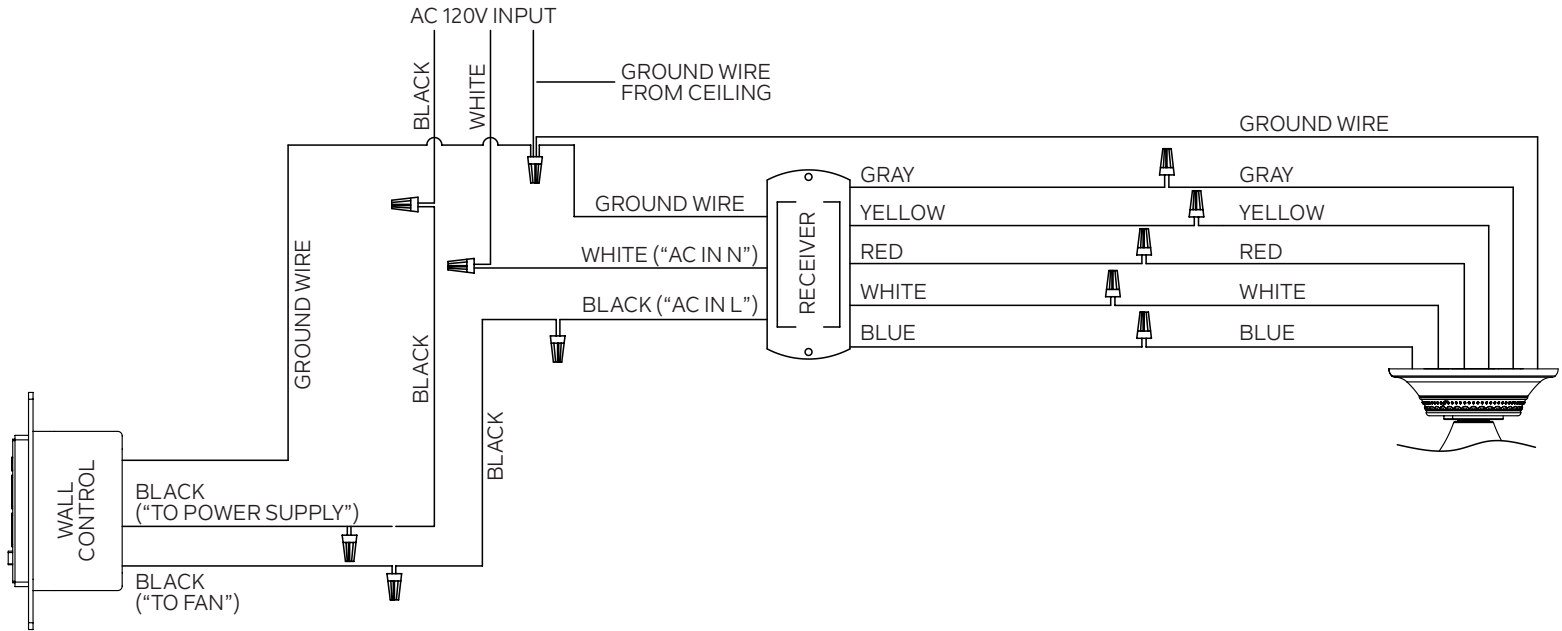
AC 120V INPUT

BLACK

WHITE

GROUND WIRE FROM CEILING

GROUND WIRE

GROUND WIRE

GRAY

GRAY

YELLOW

YELLOW

RED

RED

WHITE

WHITE

BLUE

BLUE

RECEIVER

WHITE ("AC IN N")

BLACK ("AC IN L")

GROUND WIRE

BLACK

BLACK

WALL CONTROL

BLACK ("TO POWER SUPPLY")

BLACK ("TO FAN")